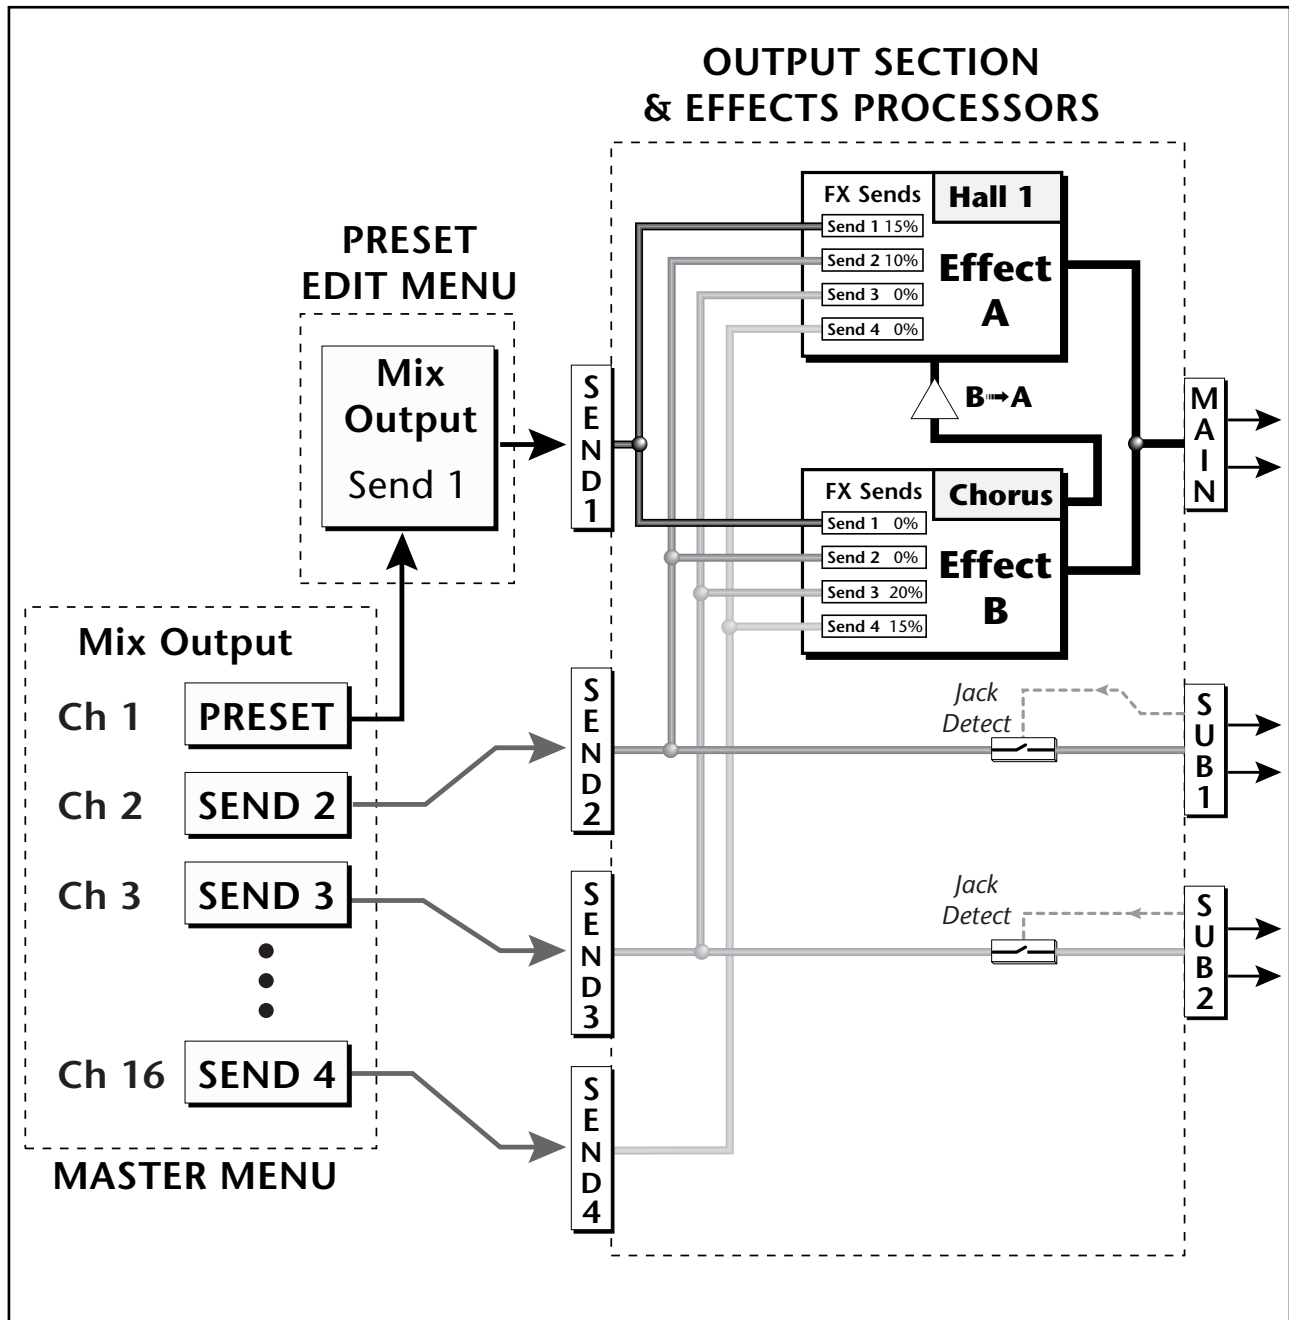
OUTPUT SECTION
& EFFECTS PROCESSORS

PRESET
EDIT MENU

Mix
Output
Send 1

SEND1

FX Sends
Hall 1
Send 1 15%
Send 2 10%
Send 3 0%
Send 4 0%
Effect
A

B➡A

FX Sends
Chorus
Send 1 0%
Send 2 0%
Send 3 20%
Send 4 15%
Effect
B

MAIN

Mix Output
Ch 1 PRESET
Ch 2 SEND 2
Ch 3 SEND 3
Ch 16 SEND 4

MASTER MENU

SEND2
Jack
Detect
SUB1

SEND3
Jack
Detect
SUB2

SEND4